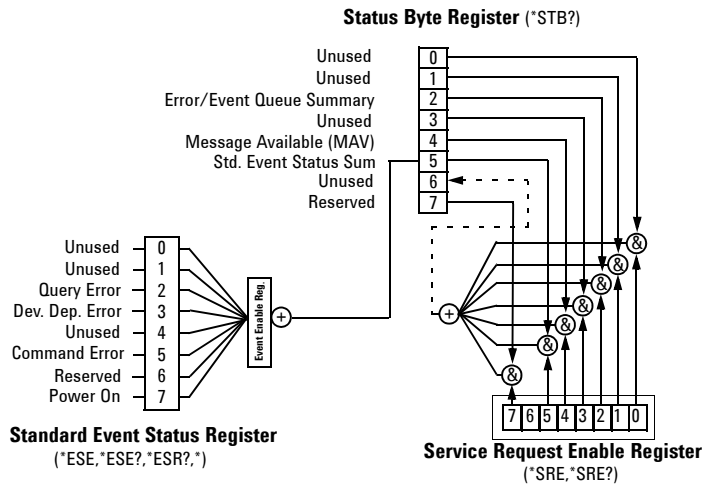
**Status Byte Register** (*STB?)

Unused 0
Unused 1
Error/Event Queue Summary 2
Unused 3
Message Available (MAV) 4
Std. Event Status Sum 5
Unused 6
Reserved 7

Unused 0
Unused 1
Query Error 2
Dev. Dep. Error 3
Unused 4
Command Error 5
Reserved 6
Power On 7

Event Enable Reg.

+

&
&
&
&
&
&
&

+

| 7 | 6 | 5 | 4 | 3 | 2 | 1 | 0 |
|---|---|---|---|---|---|---|---|

**Standard Event Status Register**
(*ESE,*ESE?,*ESR?,*)

**Service Request Enable Register**
(*SRE,*SRE?)